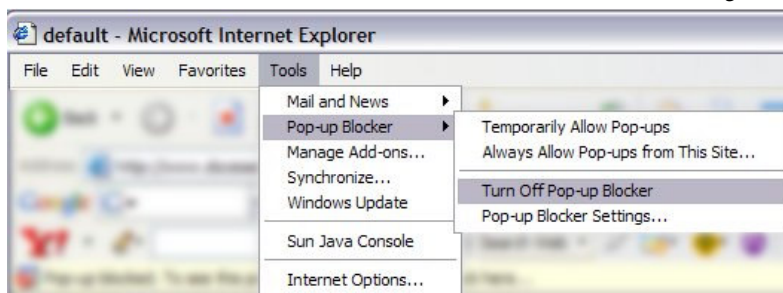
default - Microsoft Internet Explorer

File Edit View Favorites Tools Help

Mail and News
Pop-up Blocker
Manage Add-ons...
Synchronize...
Windows Update
Sun Java Console
Internet Options...

Temporarily Allow Pop-ups
Always Allow Pop-ups from This Site...
Turn Off Pop-up Blocker
Pop-up Blocker Settings...

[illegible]